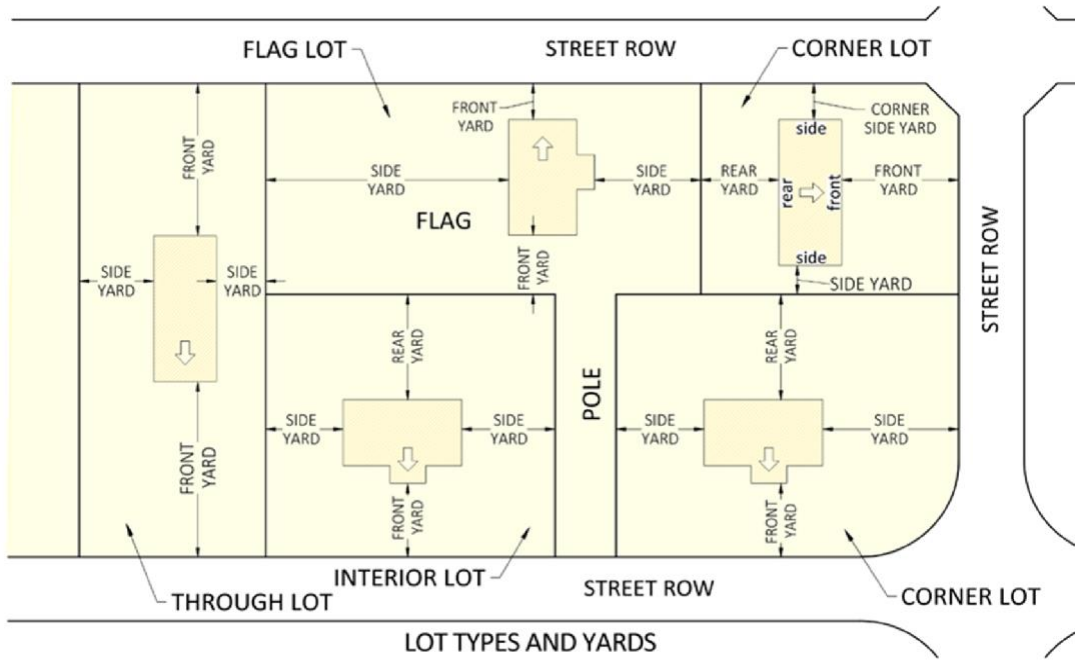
FLAG LOT

STREET ROW

CORNER LOT

FRONT YARD

FRONT YARD

CORNER SIDE YARD

side

SIDE YARD

SIDE YARD

REAR YARD

rear

front

FRONT YARD

FLAG

STREET ROW

side

SIDE YARD

SIDE YARD

FRONT YARD

SIDE YARD

REAR YARD

REAR YARD

SIDE YARD

SIDE YARD

POLE

SIDE YARD

SIDE YARD

FRONT YARD

FRONT YARD

FRONT YARD

THROUGH LOT

INTERIOR LOT

STREET ROW

CORNER LOT

LOT TYPES AND YARDS